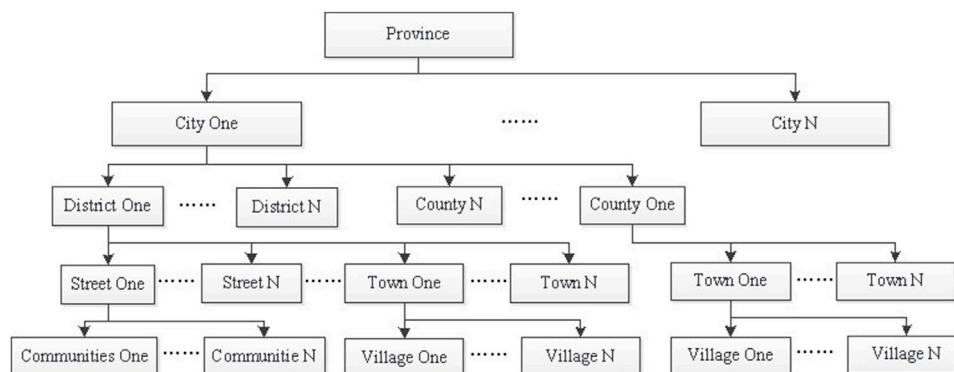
Province

City One

......

City N

District One

......

District N

County N

......

County One

Street One

......

Street N

......

Town One

......

Town N

Town One

......

Town N

Communities One

......

Communitie N

Village One

......

Village N

Village One

......

Village N